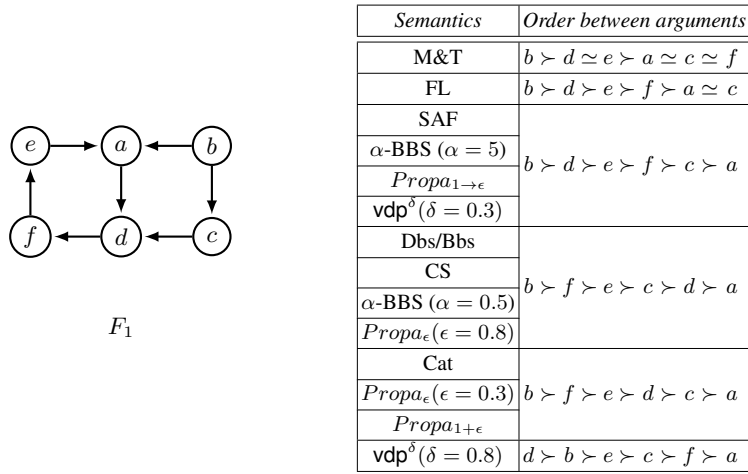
$e$ $a$ $b$
$f$ $d$ $c$

$F_1$

| *Semantics* | *Order between arguments* |
|---|---|
| M&T | $b \succ d \simeq e \succ a \simeq c \simeq f$ |
| FL | $b \succ d \succ e \succ f \succ a \simeq c$ |
| SAF | $b \succ d \succ e \succ f \succ c \succ a$ |
| $\alpha$-BBS ($\alpha = 5$) | |
| $Propa_{1\rightarrow\epsilon}$ | |
| $\mathsf{vdp}^{\delta}(\delta = 0.3)$ | |
| Dbs/Bbs | $b \succ f \succ e \succ c \succ d \succ a$ |
| CS | |
| $\alpha$-BBS ($\alpha = 0.5$) | |
| $Propa_{\epsilon}(\epsilon = 0.8)$ | |
| Cat | $b \succ f \succ e \succ d \succ c \succ a$ |
| $Propa_{\epsilon}(\epsilon = 0.3)$ | |
| $Propa_{1+\epsilon}$ | |
| $\mathsf{vdp}^{\delta}(\delta = 0.8)$ | $d \succ b \succ e \succ c \succ f \succ a$ |